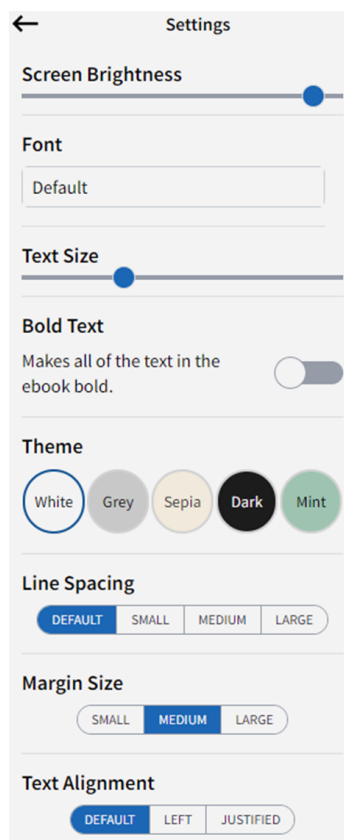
←
Settings

Screen Brightness

Font

Default

Text Size

Bold Text

Makes all of the text in the ebook bold.

Theme

White Grey Sepia Dark Mint

Line Spacing

DEFAULT SMALL MEDIUM LARGE

Margin Size

SMALL MEDIUM LARGE

Text Alignment

DEFAULT LEFT JUSTIFIED